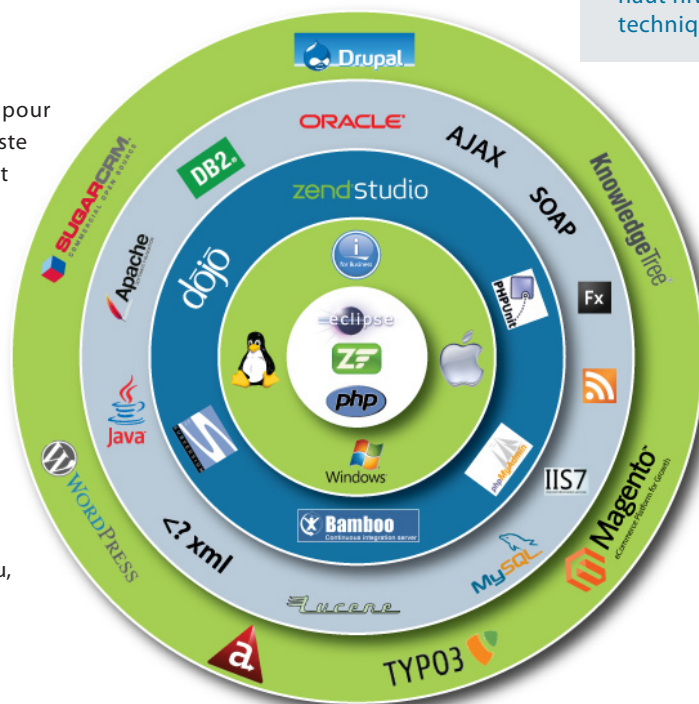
haut ni
techniq

pour
ste
t

u,

Drupal
ORACLE
AJAX
SOAP
KnowledgeTree
DB2
SUGARCRM COMMERCIAL OPEN SOURCE
Apache
zend studio
dojo
for Business
eclipse
ZF
php
PHPUnit
Fx
Java
WORDPRESS
Windows
phpMyAdmin
IIS7
Magento eCommerce Platform for Growth
Bamboo Continuous integration server
<? xml
MySQL
Lucene
TYPO3